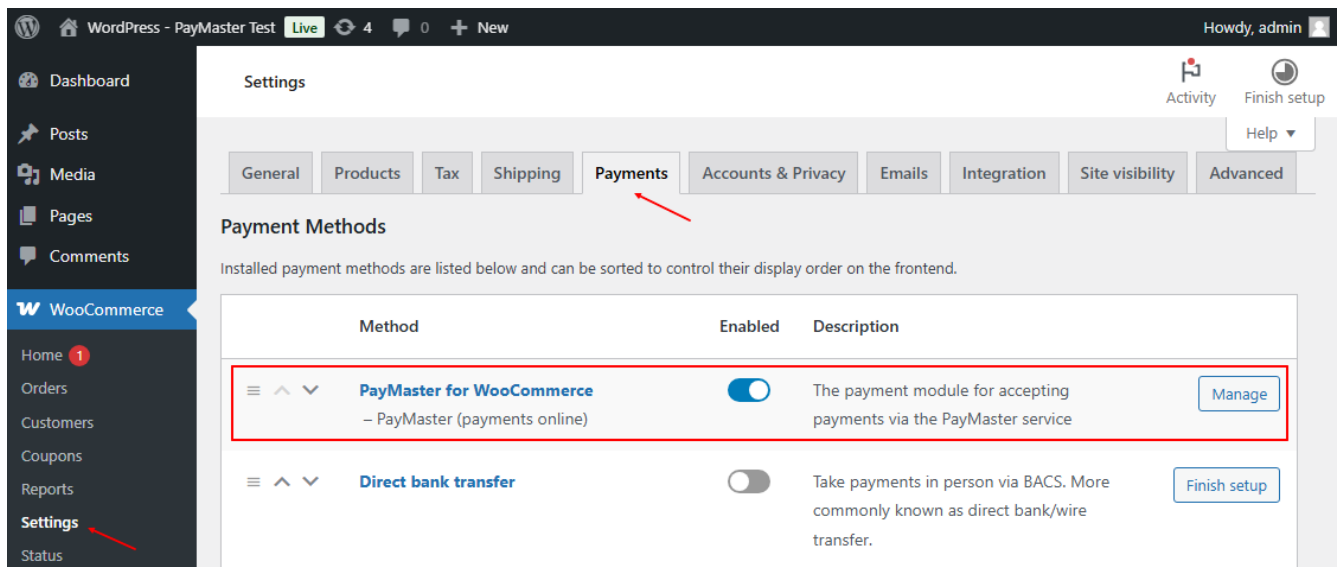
WordPress - PayMaster Test Live 4 0 New

Howdy, admin

Dashboard

Posts

Media

Pages

Comments

WooCommerce

Home 1

Orders

Customers

Coupons

Reports

Settings

Status

Settings

Activity

Finish setup

Help ▼

| General | Products | Tax | Shipping | Payments | Accounts & Privacy | Emails | Integration | Site visibility | Advanced |
|---|---|---|---|---|---|---|---|---|---|

Payment Methods

Installed payment methods are listed below and can be sorted to control their display order on the frontend.

| | Method | Enabled | Description | |
|---|---|---|---|---|
| | PayMaster for WooCommerce – PayMaster (payments online) | | The payment module for accepting payments via the PayMaster service | Manage |
| | Direct bank transfer | | Take payments in person via BACS. More commonly known as direct bank/wire transfer. | Finish setup |